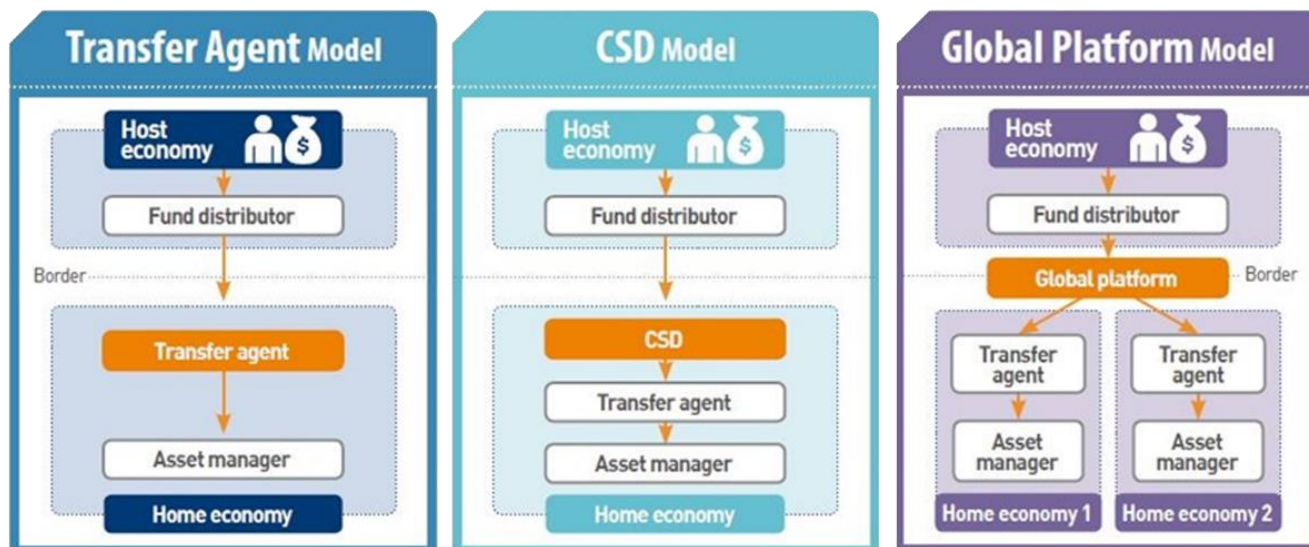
Transfer Agent Model

Host economy

Fund distributor

Border

Transfer agent

Asset manager

Home economy

CSD Model

Host economy

Fund distributor

CSD

Transfer agent

Asset manager

Home economy

Global Platform Model

Host economy

Fund distributor

Global platform

Border

Transfer agent

Asset manager

Home economy 1

Transfer agent

Asset manager

Home economy 2